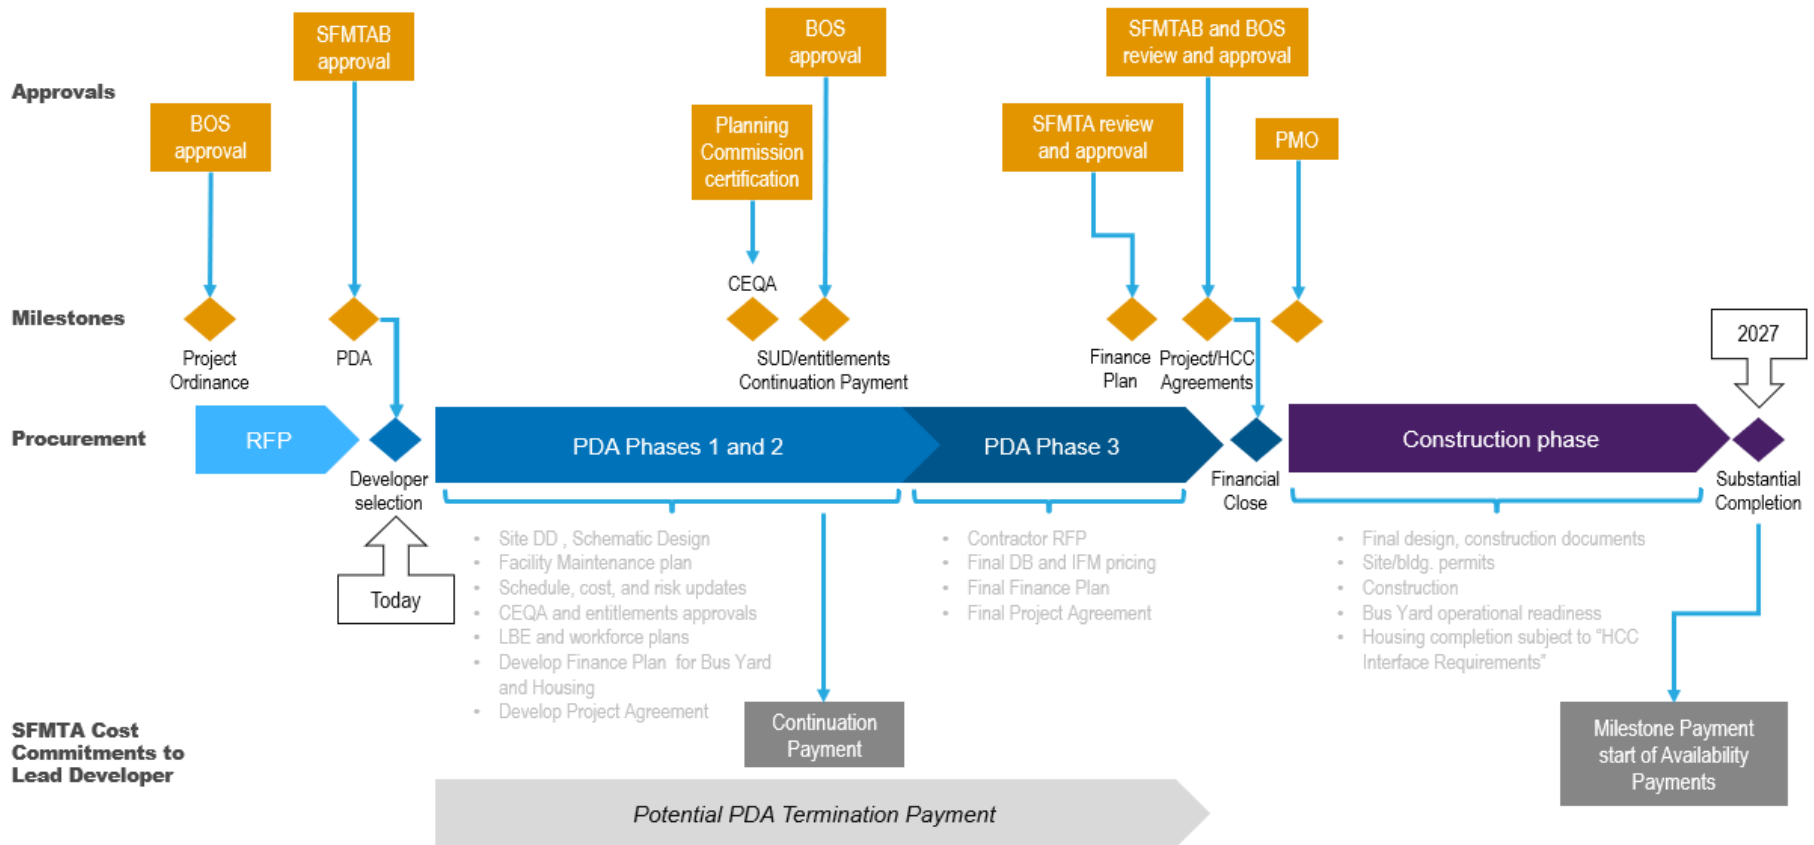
Approvals

BOS approval

SFMTAB approval

Planning Commission certification

BOS approval

SFMTA review and approval

SFMTAB and BOS review and approval

PMO

Milestones

Project Ordinance

PDA

CEQA

SUD/entitlements Continuation Payment

Finance Plan

Project/HCC Agreements

2027

Procurement

RFP

Developer selection

PDA Phases 1 and 2

PDA Phase 3

Financial Close

Construction phase

Substantial Completion

Today

- Site DD , Schematic Design
- Facility Maintenance plan
- Schedule, cost, and risk updates
- CEQA and entitlements approvals
- LBE and workforce plans
- Develop Finance Plan for Bus Yard and Housing
- Develop Project Agreement

- Contractor RFP
- Final DB and IFM pricing
- Final Finance Plan
- Final Project Agreement

- Final design, construction documents
- Site/bldg. permits
- Construction
- Bus Yard operational readiness
- Housing completion subject to "HCC Interface Requirements"

SFMTA Cost Commitments to Lead Developer

Continuation Payment

Milestone Payment start of Availability Payments

Potential PDA Termination Payment